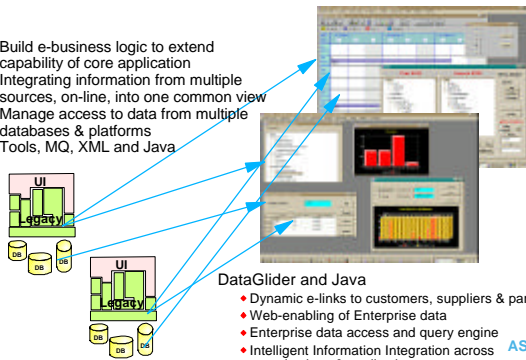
Build e-business logic to extend capability of core application
Integrating information from multiple sources, on-line, into one common view
Manage access to data from multiple databases & platforms
Tools, MQ, XML and Java

UI
Legacy
DB
DB
DB

UI
Legacy
DB
DB
DB

DataGlider and Java
◆ Dynamic e-links to customers, suppliers & par
◆ Web-enabling of Enterprise data
◆ Enterprise data access and query engine
◆ Intelligent Information Integration across

AS